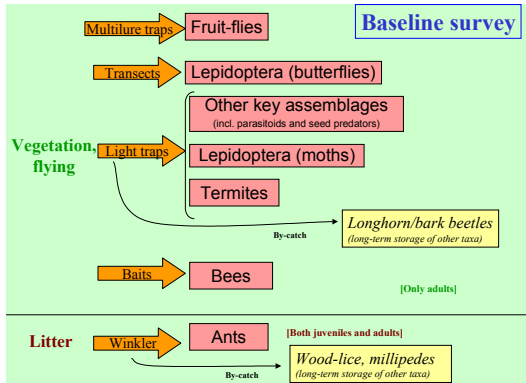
Baseline survey

Multilure traps
Fruit-flies

Transects
Lepidoptera (butterflies)

Vegetation, flying

Light traps
Other key assemblages
(incl. parasitoids and seed predators)
Lepidoptera (moths)
Termites

By-catch
Longhorn/bark beetles
(long-term storage of other taxa)

Baits
Bees

[Only adults]

Litter

Winkler
Ants
[Both juveniles and adults]

By-catch
Wood-lice, millipedes
(long-term storage of other taxa)